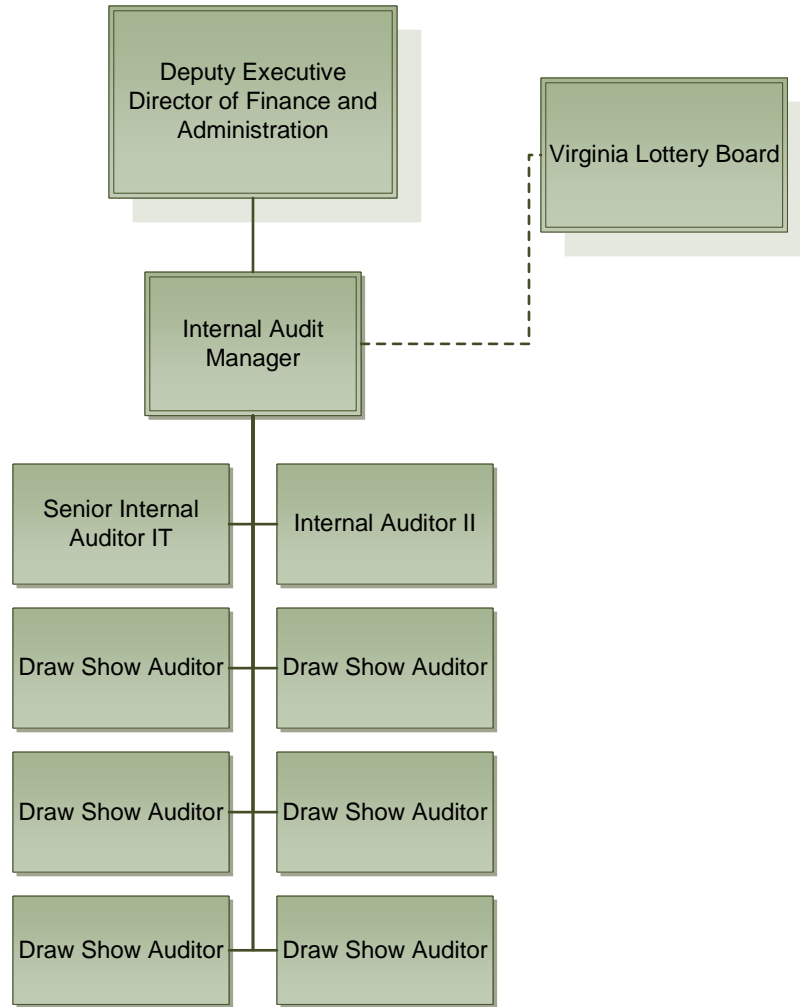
Deputy Executive Director of Finance and Administration

Virginia Lottery Board

Internal Audit Manager

Senior Internal Auditor IT

Internal Auditor II

Draw Show Auditor

Draw Show Auditor

Draw Show Auditor

Draw Show Auditor

Draw Show Auditor

Draw Show Auditor